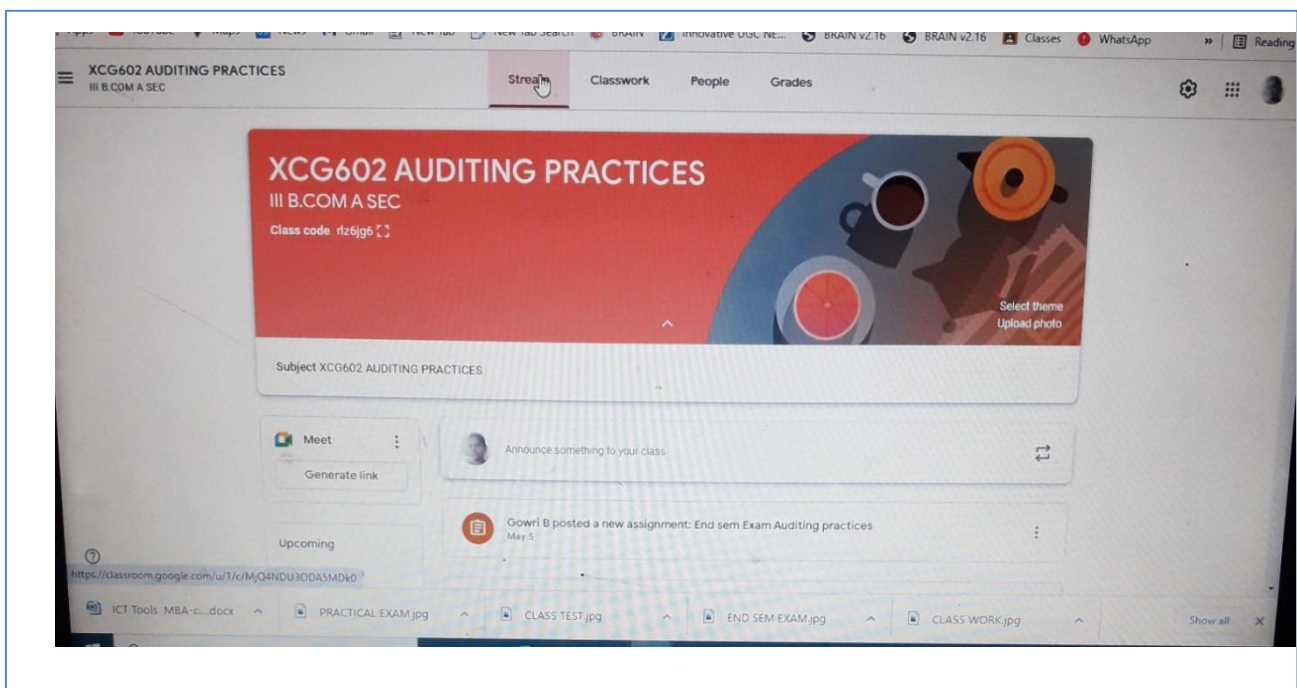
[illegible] YouTube Maps News Gmail New Tab New Tab Search BRAIN Innovative UGC NE... BRAIN v2.16 BRAIN v2.16 Classes WhatsApp » Reading

XCG602 AUDITING PRACTICES
III B.COM A SEC

Stream Classwork People Grades

XCG602 AUDITING PRACTICES
III B.COM A SEC
Class code rlz6jg6

Select theme
Upload photo

Subject XCG602 AUDITING PRACTICES

Meet
Generate link

Announce something to your class

Upcoming

Gowri B posted a new assignment: End sem Exam Auditing practices
May 5

https://classroom.google.com/u/1/c/MjQ4NDU3ODA5MDk0

ICT Tools MBA-c...docx PRACTICAL EXAM.jpg CLASS TEST.jpg END SEM EXAM.jpg CLASS WORK.jpg Show all